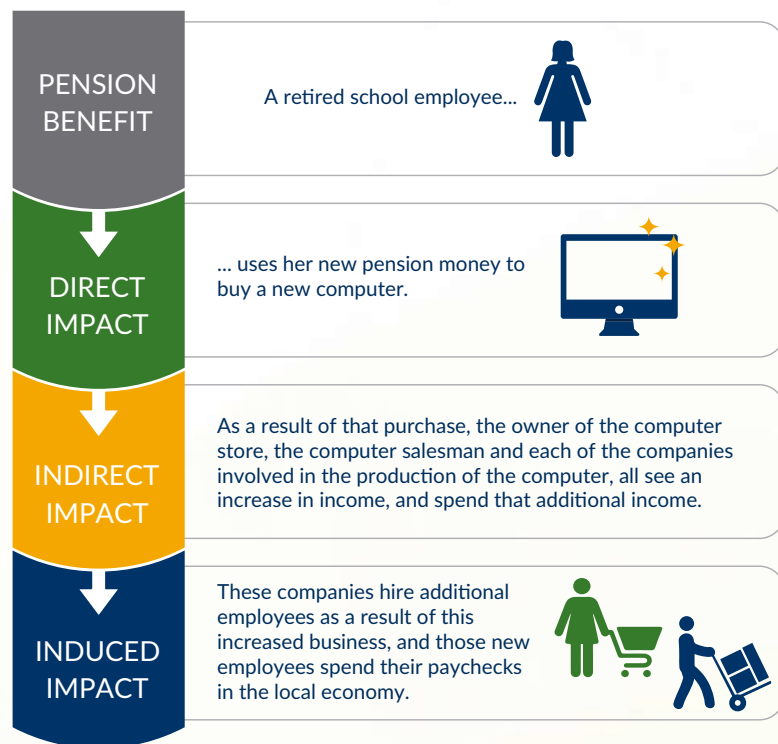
PENSION BENEFIT

A retired school employee...

DIRECT IMPACT

... uses her new pension money to buy a new computer.

INDIRECT IMPACT

As a result of that purchase, the owner of the computer store, the computer salesman and each of the companies involved in the production of the computer, all see an increase in income, and spend that additional income.

INDUCED IMPACT

These companies hire additional employees as a result of this increased business, and those new employees spend their paychecks in the local economy.